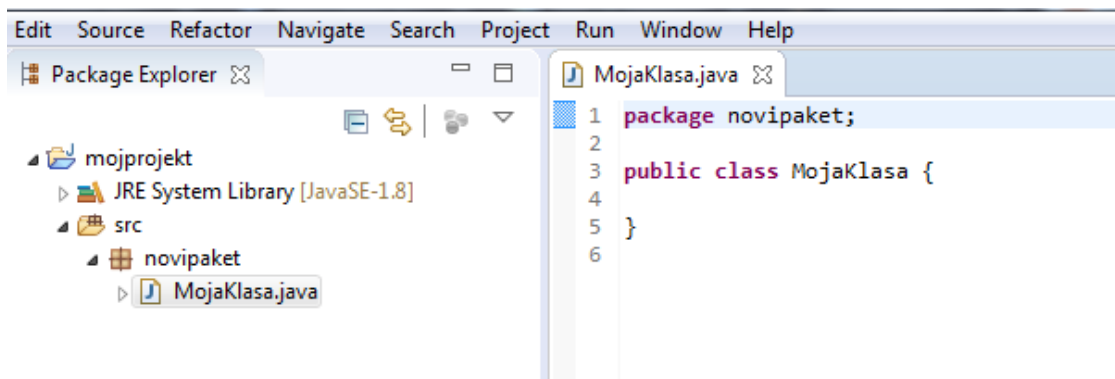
Edit Source Refactor Navigate Search Project Run Window Help

Package Explorer

mojprojekt
JRE System Library [JavaSE-1.8]
src
novipaket
MojaKlasa.java

MojaKlasa.java

1 package novipaket;
2
3 public class MojaKlasa {
4
5 }
6